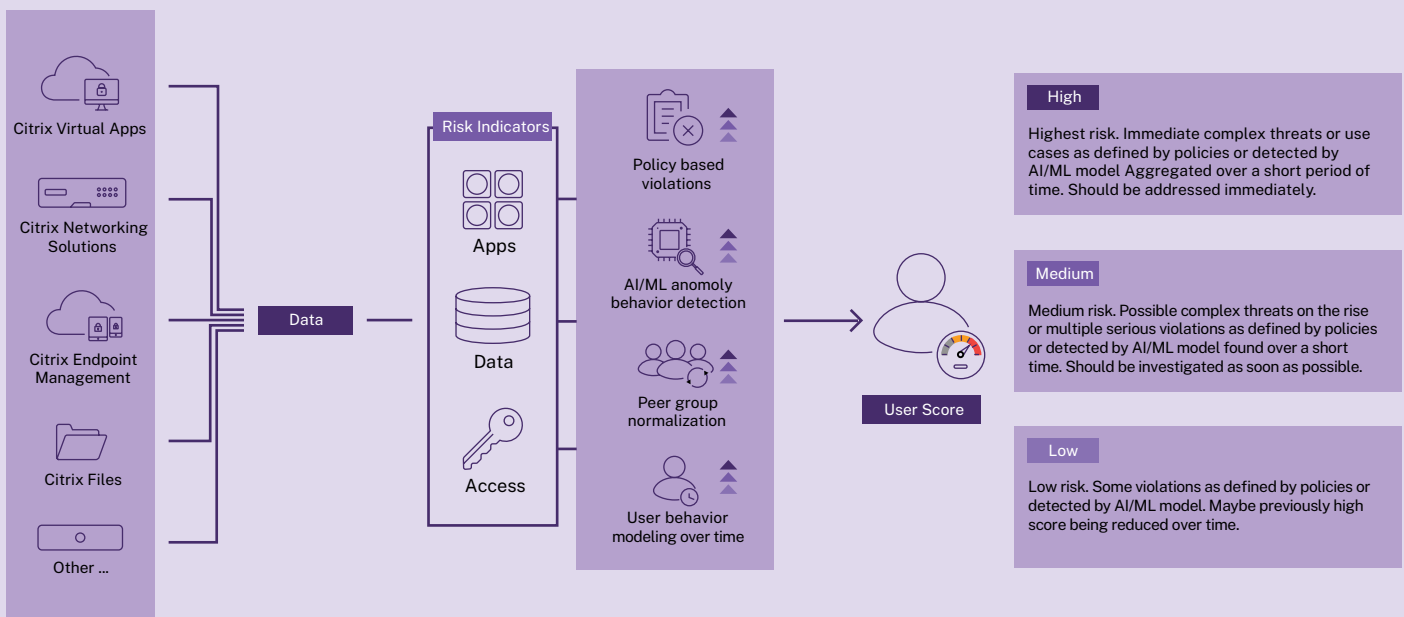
Citrix Virtual Apps

Citrix Networking Solutions

Citrix Endpoint Management

Citrix Files

Other ...

Data

Risk Indicators

Apps

Data

Access

Policy based violations

AI/ML anomoly behavior detection

Peer group normalization

User behavior modeling over time

User Score

High

Highest risk. Immediate complex threats or use cases as defined by policies or detected by AI/ML model Aggregated over a short period of time. Should be addressed immediately.

Medium

Medium risk. Possible complex threats on the rise or multiple serious violations as defined by policies or detected by AI/ML model found over a short time. Should be investigated as soon as possible.

Low

Low risk. Some violations as defined by policies or detected by AI/ML model. Maybe previously high score being reduced over time.